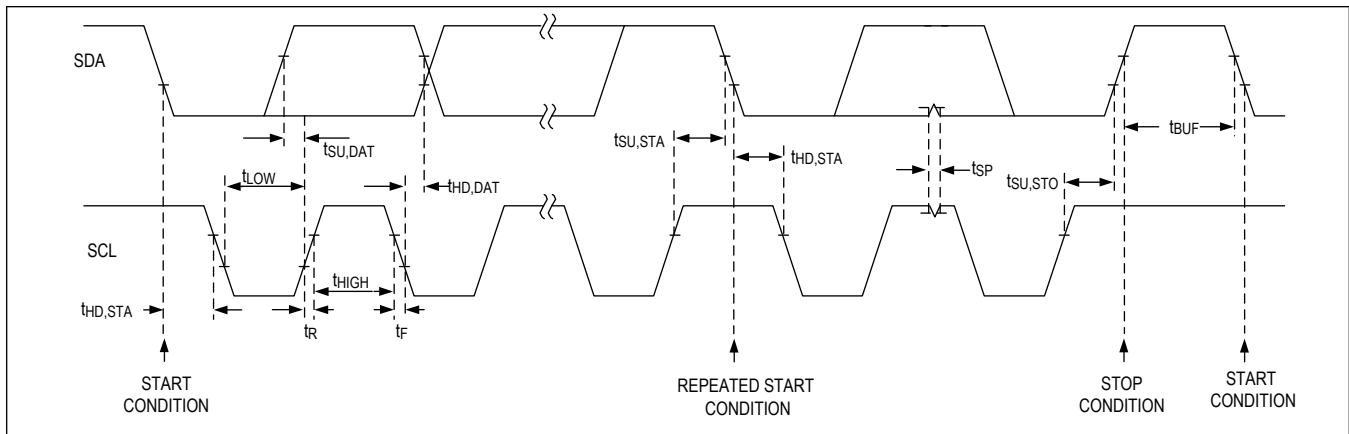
SDA

$t_{SU,DAT}$

$t_{LOW}$

$t_{HD,DAT}$

$t_{SU,STA}$

$t_{HD,STA}$

$t_{SP}$

$t_{SU,STO}$

$t_{BUF}$

SCL

$t_{HIGH}$

$t_{HD,STA}$

$t_R$

$t_F$

START CONDITION

REPEATED START CONDITION

STOP CONDITION

START CONDITION